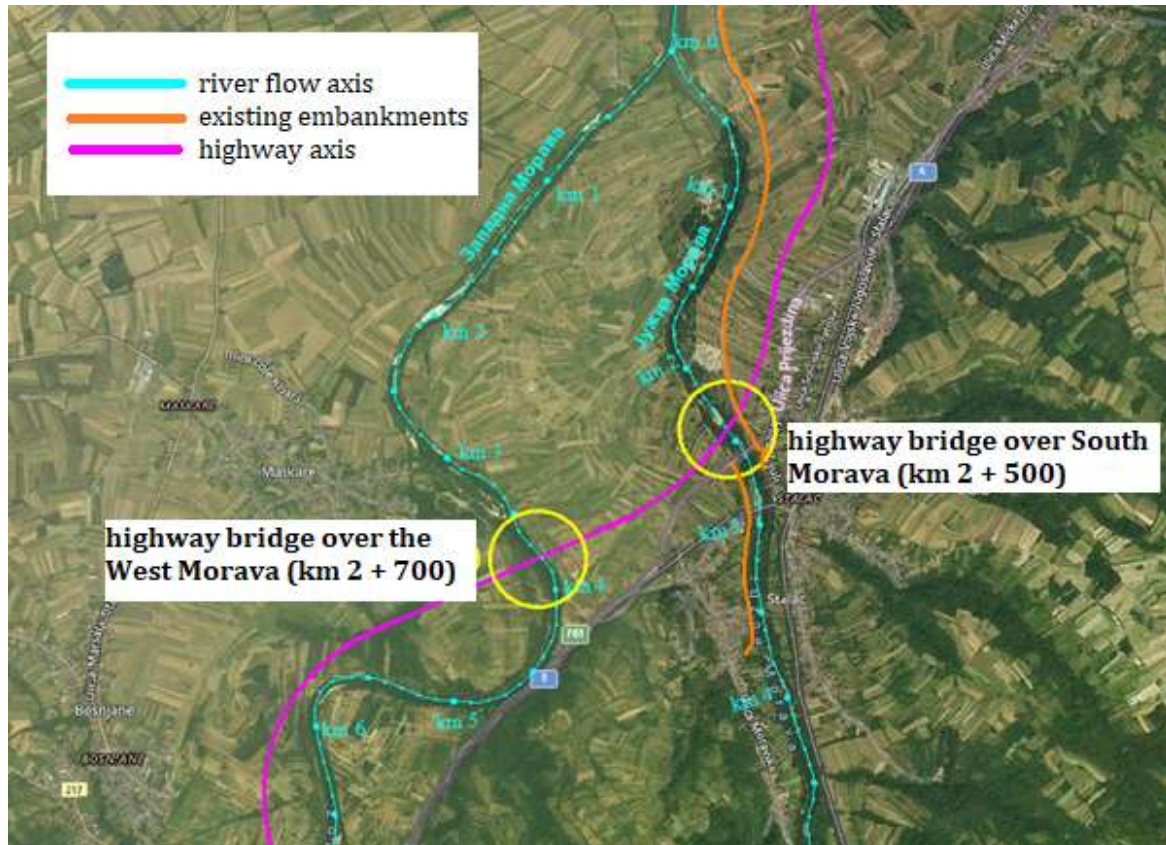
river flow axis
existing embankments
highway axis

km 0
km 1
km 1
Западна Морава
Јужна Морава
km 2
km 2
km 3
km 3
km 4
km 5
km 6
km 6
Ulica Prijezdina
Mankare
Bošnjane
Stalać

highway bridge over South Morava (km 2 + 500)

highway bridge over the West Morava (km 2 + 700)